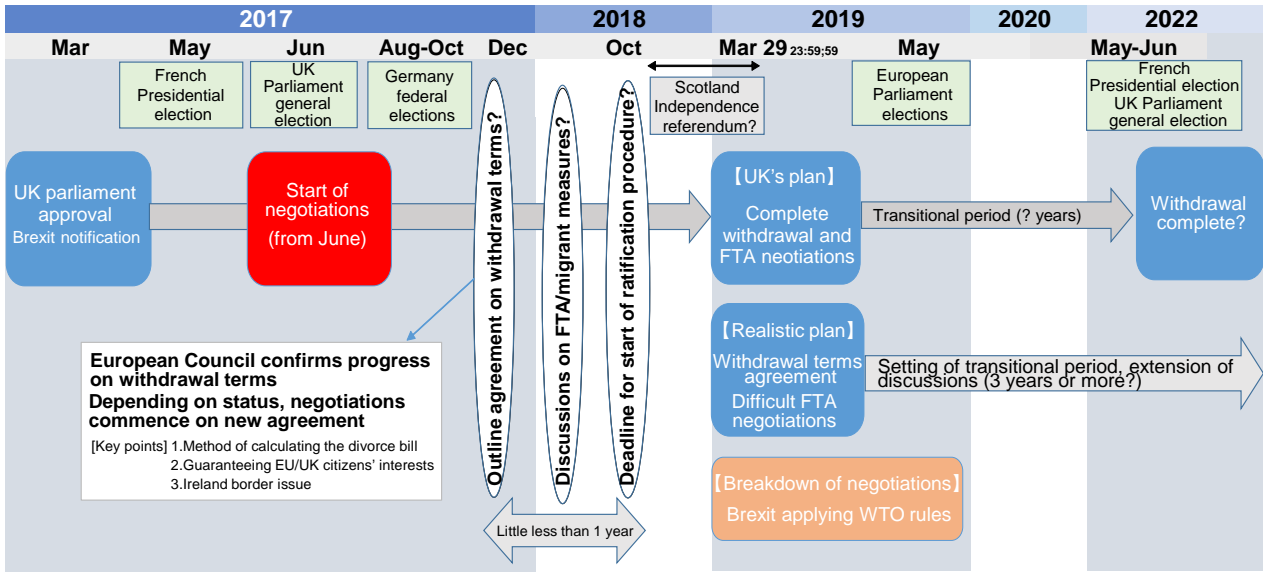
2017 | 2018 | 2019 | 2020 | 2022

Mar | May | Jun | Aug-Oct | Dec | Oct | Mar 29 23:59;59 | May | May-Jun

French Presidential election

UK Parliament general election

Germany federal elections

Scotland Independence referendum?

European Parliament elections

French Presidential election UK Parliament general election

UK parliament approval Brexit notification

Start of negotiations (from June)

Outline agreement on withdrawal terms?

Discussions on FTA/migrant measures?

Deadline for start of ratification procedure?

【UK's plan】 Complete withdrawal and FTA neotiations

Transitional period (? years)

Withdrawal complete?

European Council confirms progress on withdrawal terms
Depending on status, negotiations commence on new agreement

[Key points] 1.Method of calculating the divorce bill
2.Guaranteeing EU/UK citizens' interests
3.Ireland border issue

【Realistic plan】 Withdrawal terms agreement Difficult FTA negotiations

Setting of transitional period, extension of discussions (3 years or more?)

【Breakdown of negotiations】 Brexit applying WTO rules

Little less than 1 year